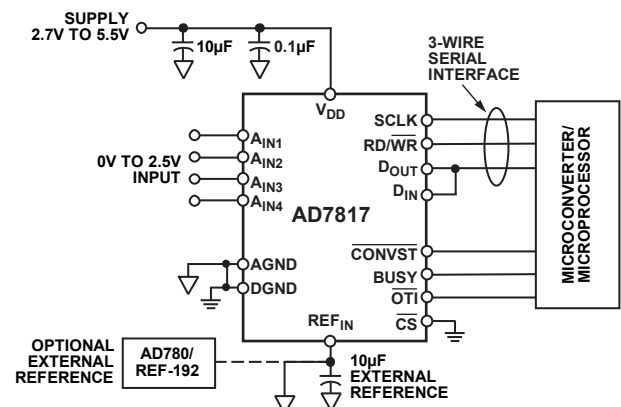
SUPPLY
2.7V TO 5.5V

10µF

0.1µF

3-WIRE SERIAL INTERFACE

$V_{DD}$

SCLK

$RD/\overline{WR}$

$D_{OUT}$

$D_{IN}$

$A_{IN1}$

0V TO 2.5V INPUT

$A_{IN2}$

$A_{IN3}$

$A_{IN4}$

AD7817

MICROCONVERTER/ MICROPROCESSOR

$\overline{CONVST}$

BUSY

$\overline{OTI}$

$\overline{CS}$

AGND

DGND

$REF_{IN}$

OPTIONAL EXTERNAL REFERENCE

AD780/ REF-192

10µF EXTERNAL REFERENCE